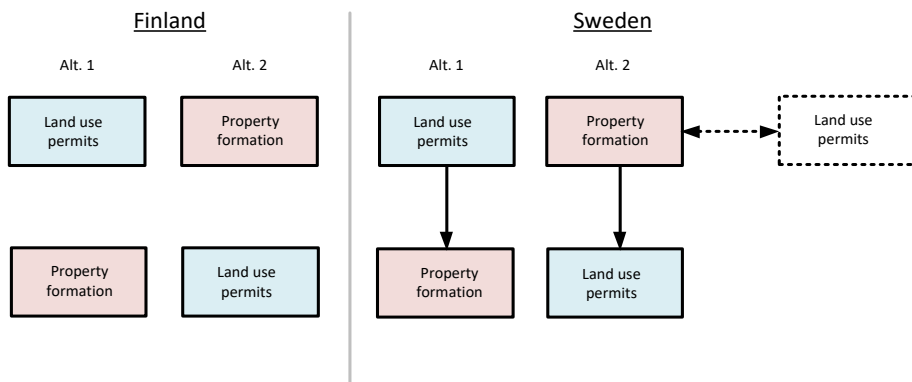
Finland

Alt. 1

Alt. 2

Land use permits

Property formation

Property formation

Land use permits

Sweden

Alt. 1

Alt. 2

Land use permits

Property formation

Land use permits

Property formation

Land use permits